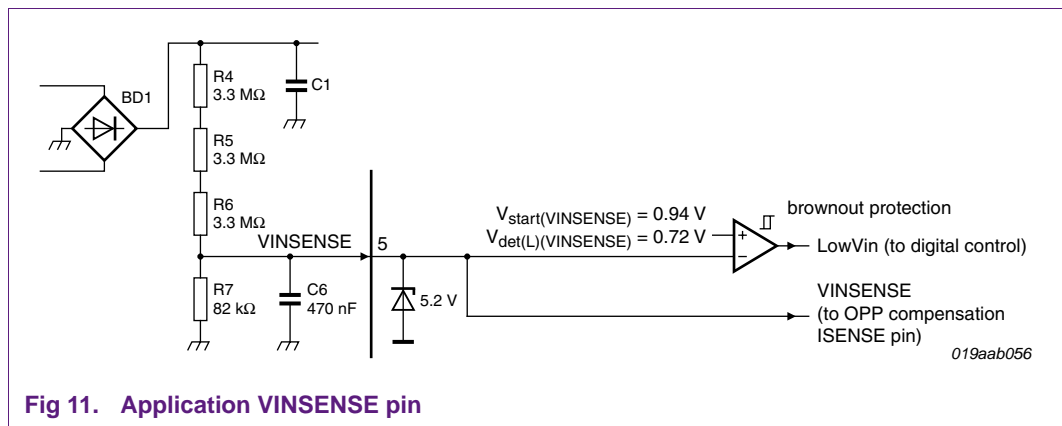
BD1

R4
3.3 MΩ

C1

R5
3.3 MΩ

R6
3.3 MΩ

VINSENSE

5

R7
82 kΩ

C6
470 nF

5.2 V

$V_{start(VINSENSE)}$ = 0.94 V
$V_{det(L)(VINSENSE)}$ = 0.72 V

+
−

brownout protection

LowVin (to digital control)

VINSENSE
(to OPP compensation
ISENSE pin)

019aab056

Fig 11. Application VINSENSE pin